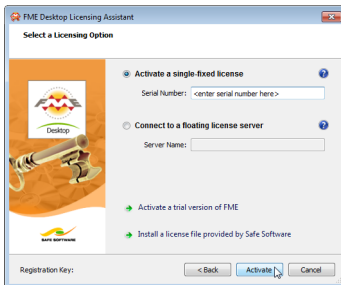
FME Desktop Licensing Assistant

Select a Licensing Option

FME

Desktop

SAFE SOFTWARE

Activate a single-fixed license

Serial Number: <enter serial number here>

Connect to a floating license server

Server Name:

Activate a trial version of FME

Install a license file provided by Safe Software

Registration Key:

< Back

Activate

Cancel